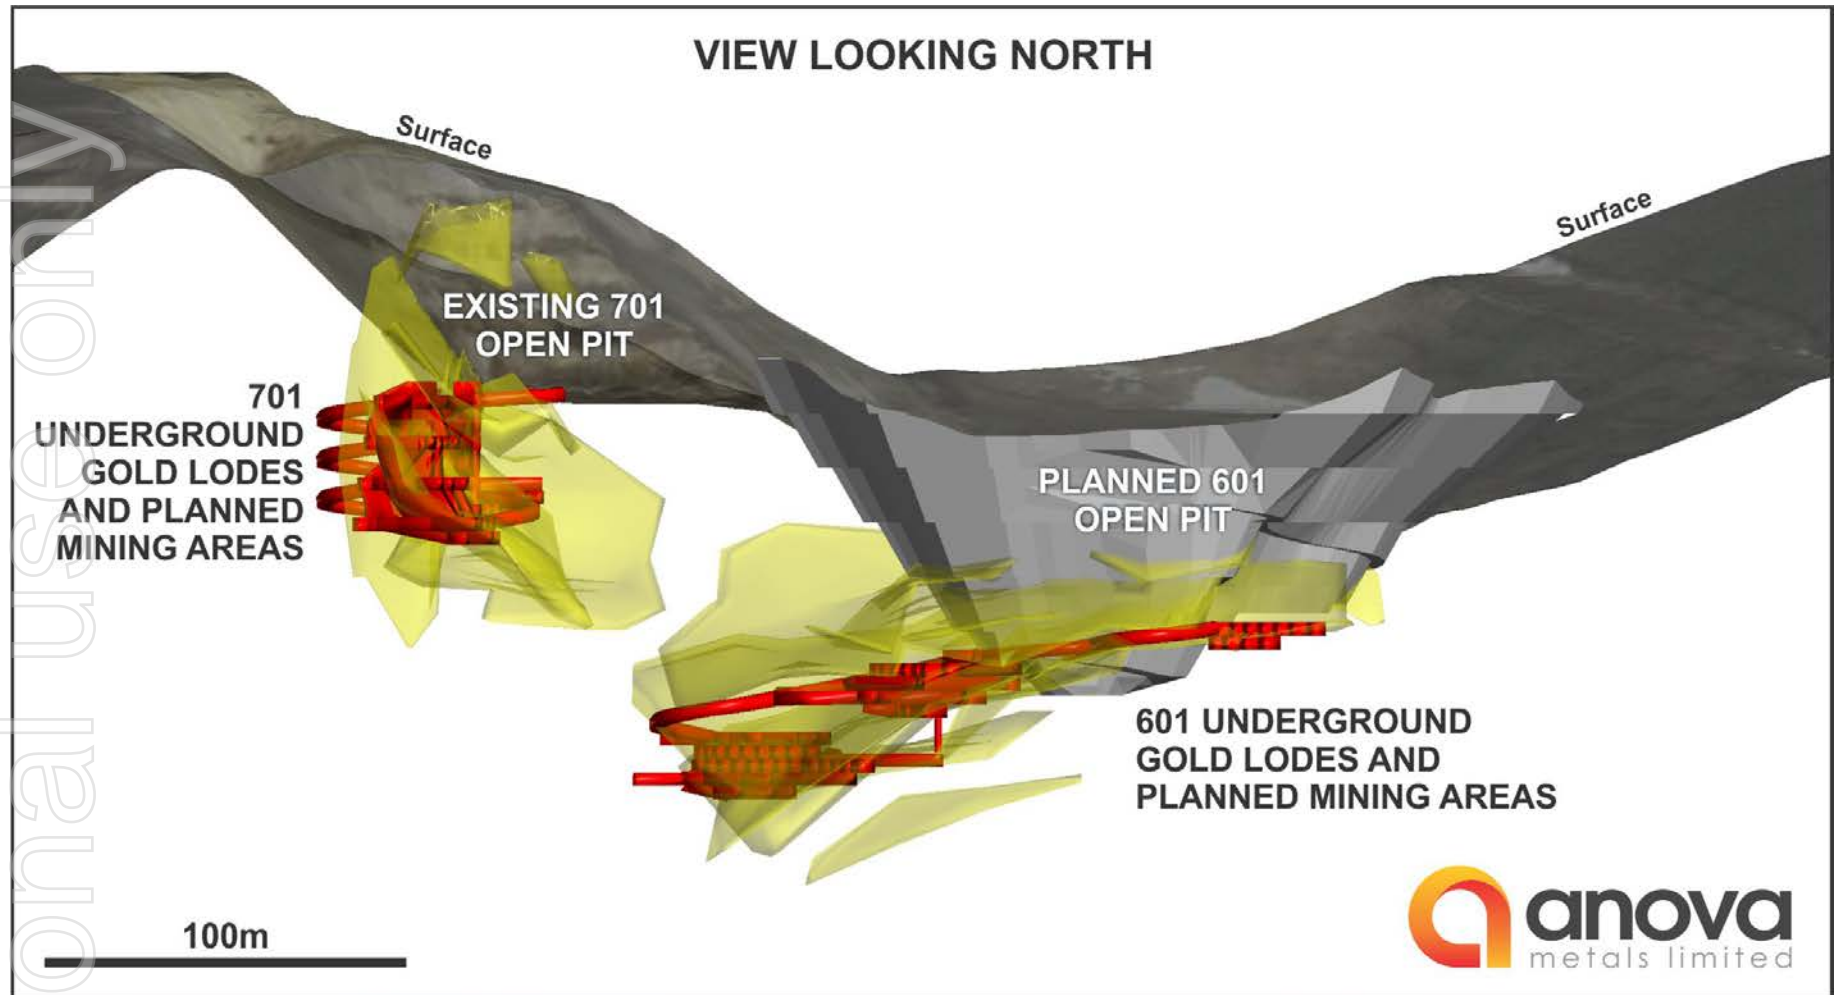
VIEW LOOKING NORTH

Surface

Surface

EXISTING 701 OPEN PIT

701 UNDERGROUND GOLD LODES AND PLANNED MINING AREAS

PLANNED 601 OPEN PIT

601 UNDERGROUND GOLD LODES AND PLANNED MINING AREAS

100m

anova metals limited

onal use only